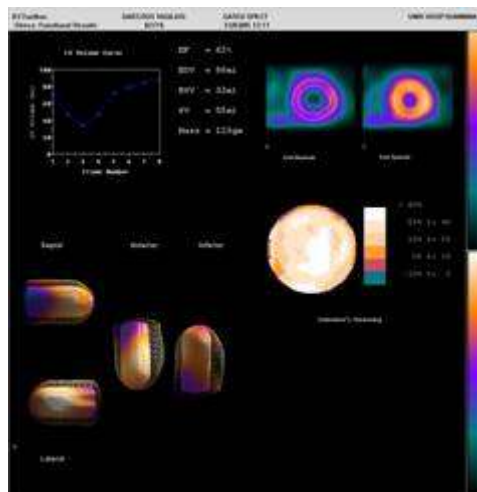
ECToolbox
Stress Functional Results
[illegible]
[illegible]
GATED SPECT
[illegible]

LV Volume Curve

EF = 43%
EDV = 56ml
ESV = 32ml
SV = 55ml
Mass = 115gm

Frame Number

End Diastole
End Systole

Septal
Anterior
Inferior
Lateral

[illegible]

Thickening